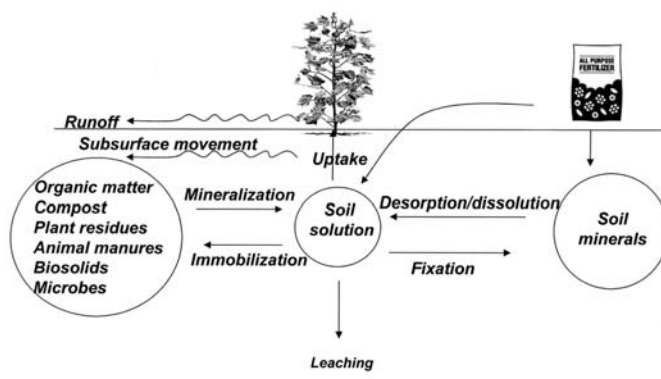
ALL PURPOSE FERTILIZER

Runoff

Subsurface movement

Uptake

Organic matter
Compost
Plant residues
Animal manures
Biosolids
Microbes

Mineralization

Immobilization

Soil solution

Desorption/dissolution

Fixation

Soil minerals

Leaching